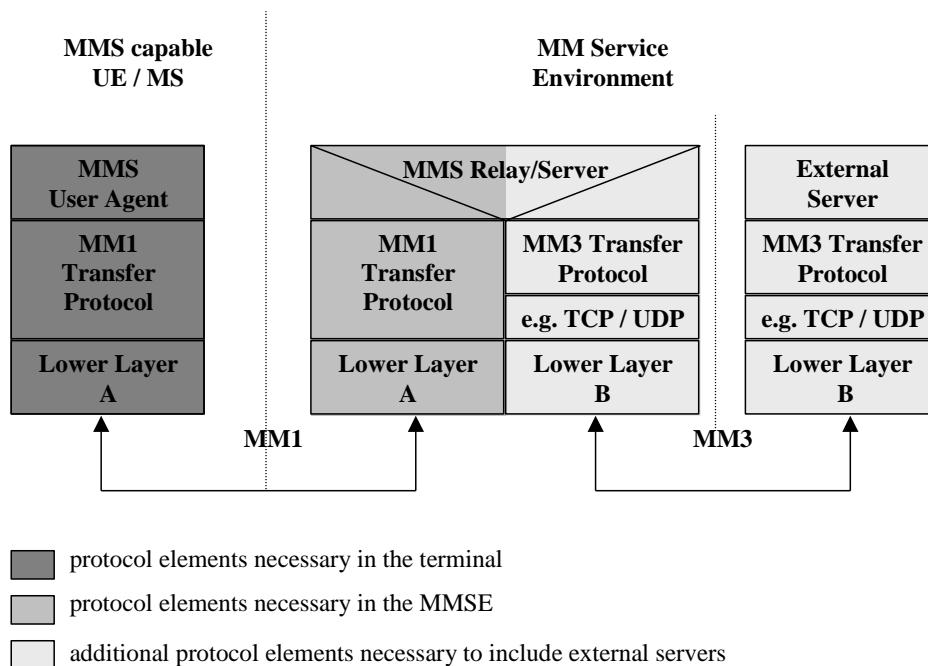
MMS capable UE / MS

MM Service Environment

MMS User Agent

MM1 Transfer Protocol

Lower Layer A

MMS Relay/Server

MM1 Transfer Protocol

Lower Layer A

MM3 Transfer Protocol

e.g. TCP / UDP

Lower Layer B

External Server

MM3 Transfer Protocol

e.g. TCP / UDP

Lower Layer B

MM1

MM3

protocol elements necessary in the terminal

protocol elements necessary in the MMSE

additional protocol elements necessary to include external servers